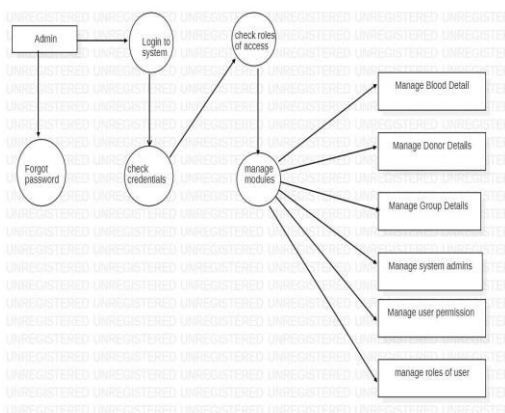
Admin

Login to system

check roles of access

Forgot password

check credentials

manage modules

Manage Blood Detail

Manage Donor Details

Manage Group Details

Manage system admins

Manage user permission

manage roles of user

UNREGISTERED UNREGISTERED UNREGISTERED UNREGISTERED UNREGISTERED UNREGISTERED